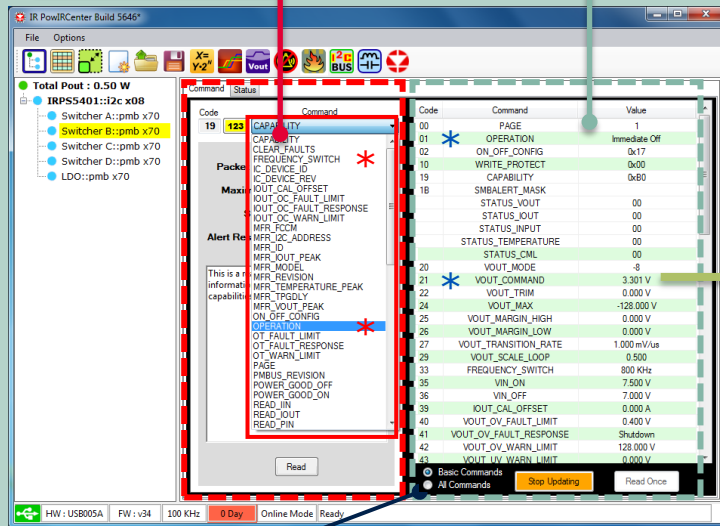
IR PowIRCenter Build 5646*

File Options

Vout

12C BUS

Total Pout : 0.50 W
IRPS5401::i2c x08
Switcher A::pmb x70
Switcher B::pmb x70
Switcher C::pmb x70
Switcher D::pmb x70
LDO::pmb x70

Command Status

Code Command
19 123 CAPABILITY

Packe
Maxi
Alert Res

This is a
informati
capabiliti

CAPABILITY
CLEAR_FAULTS
FREQUENCY_SWITCH
IC_DEVICE_ID
IC_DEVICE_REV
IOUT_CAL_OFFSET
IOUT_OC_FAULT_LIMIT
IOUT_OC_FAULT_RESPONSE
IOUT_OC_WARN_LIMIT
MFR_FCCM
MFR_I2C_ADDRESS
MFR_ID
MFR_IOUT_PEAK
MFR_MODEL
MFR_REVISION
MFR_TEMPERATURE_PEAK
MFR_TPGDLY
MFR_VOUT_PEAK
ON_OFF_CONFIG
OPERATION
OT_FAULT_LIMIT
OT_FAULT_RESPONSE
OT_WARN_LIMIT
PAGE
PMBUS_REVISION
POWER_GOOD_OFF
POWER_GOOD_ON
READ_IIN
READ_IOUT
READ_PIN

Read

| Code | Command | Value |
|---|---|---|
| 00 | PAGE | 1 |
| 01 | OPERATION | Immediate Off |
| 02 | ON_OFF_CONFIG | 0x17 |
| 10 | WRITE_PROTECT | 0x00 |
| 19 | CAPABILITY | 0xB0 |
| 1B | SMBALERT_MASK | |
| | STATUS_VOUT | 00 |
| | STATUS_IOUT | 00 |
| | STATUS_INPUT | 00 |
| | STATUS_TEMPERATURE | 00 |
| | STATUS_CML | 00 |
| 20 | VOUT_MODE | -8 |
| 21 | VOUT_COMMAND | 3.301 V |
| 22 | VOUT_TRIM | 0.000 V |
| 24 | VOUT_MAX | -128.000 V |
| 25 | VOUT_MARGIN_HIGH | 0.000 V |
| 26 | VOUT_MARGIN_LOW | 0.000 V |
| 27 | VOUT_TRANSITION_RATE | 1.000 mV/us |
| 29 | VOUT_SCALE_LOOP | 0.500 |
| 33 | FREQUENCY_SWITCH | 800 KHz |
| 35 | VIN_ON | 7.500 V |
| 36 | VIN_OFF | 7.000 V |
| 39 | IOUT_CAL_OFFSET | 0.000 A |
| 40 | VOUT_OV_FAULT_LIMIT | 0.400 V |
| 41 | VOUT_OV_FAULT_RESPONSE | Shutdown |
| 42 | VOUT_OV_WARN_LIMIT | 128.000 V |
| 43 | VOUT_UV_WARN_LIMIT | 0.000 V |

Basic Commands
All Commands
Stop Updating
Read Once

HW : USB005A FW : v34 100 KHz 0 Day Online Mode Ready